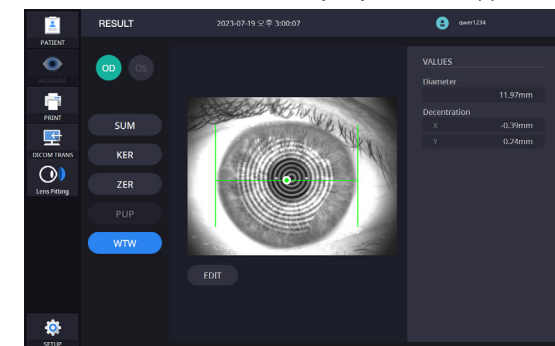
PATIENT

MEASURE

PRINT

DICOM TRANS

Lens Fitting

SETUP

RESULT

2023-07-19 오후 3:00:07

qwer1234

OD

OS

SUM

KER

ZER

PUP

WTW

EDIT

VALUES

Diameter

11.97mm

Decentration

X

-0.39mm

Y

0.24mm